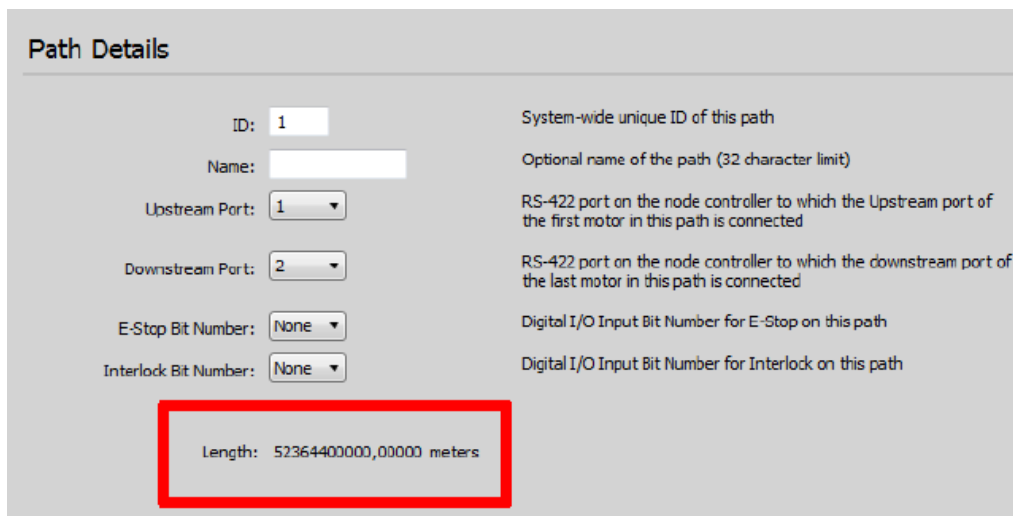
Path Details

ID: 1
System-wide unique ID of this path

Name:
Optional name of the path (32 character limit)

Upstream Port: 1
RS-422 port on the node controller to which the Upstream port of the first motor in this path is connected

Downstream Port: 2
RS-422 port on the node controller to which the downstream port of the last motor in this path is connected

E-Stop Bit Number: None
Digital I/O Input Bit Number for E-Stop on this path

Interlock Bit Number: None
Digital I/O Input Bit Number for Interlock on this path

Length: 52364400000,00000 meters